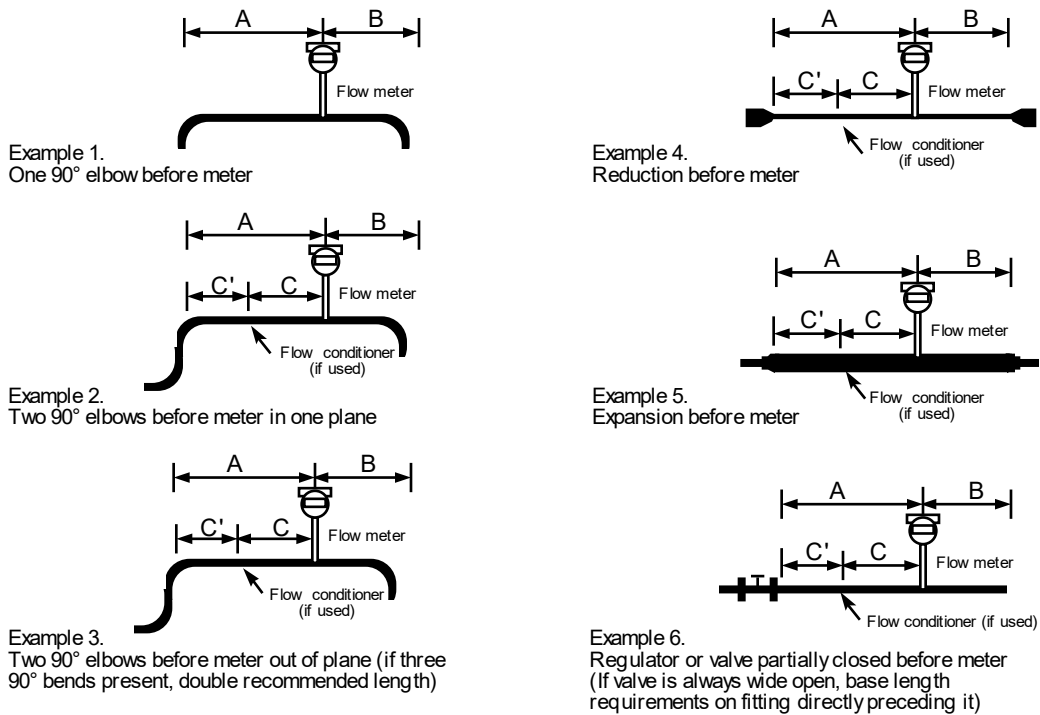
A B
Flow meter

Example 1.
One 90° elbow before meter

A B
C' C
Flow meter
Flow conditioner (if used)

Example 2.
Two 90° elbows before meter in one plane

A B
C' C
Flow meter
Flow conditioner (if used)

Example 3.
Two 90° elbows before meter out of plane (if three 90° bends present, double recommended length)

A B
C' C
Flow meter
Flow conditioner (if used)

Example 4.
Reduction before meter

A B
C' C
Flow meter
Flow conditioner (if used)

Example 5.
Expansion before meter

A B
C' C
Flow meter
Flow conditioner (if used)

Example 6.
Regulator or valve partially closed before meter (If valve is always wide open, base length requirements on fitting directly preceding it)